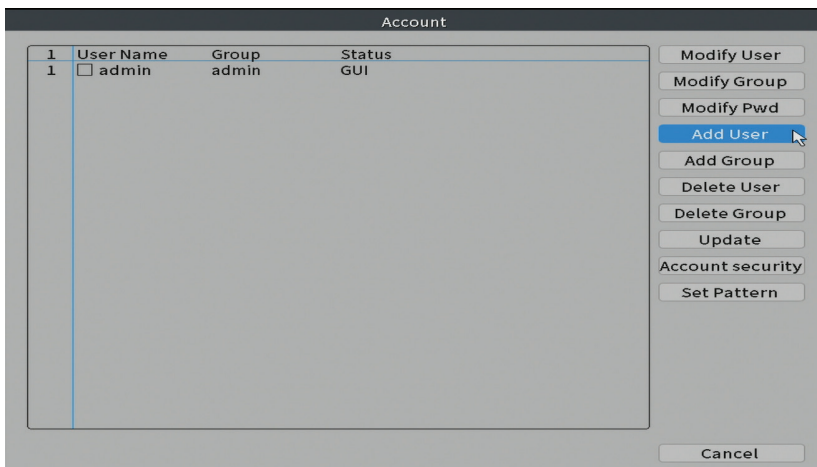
Account

| 1 | User Name | Group | Status |
|---|---|---|---|
| 1 | ☐ admin | admin | GUI |

Modify User
Modify Group
Modify Pwd
Add User
Add Group
Delete User
Delete Group
Update
Account security
Set Pattern

Cancel